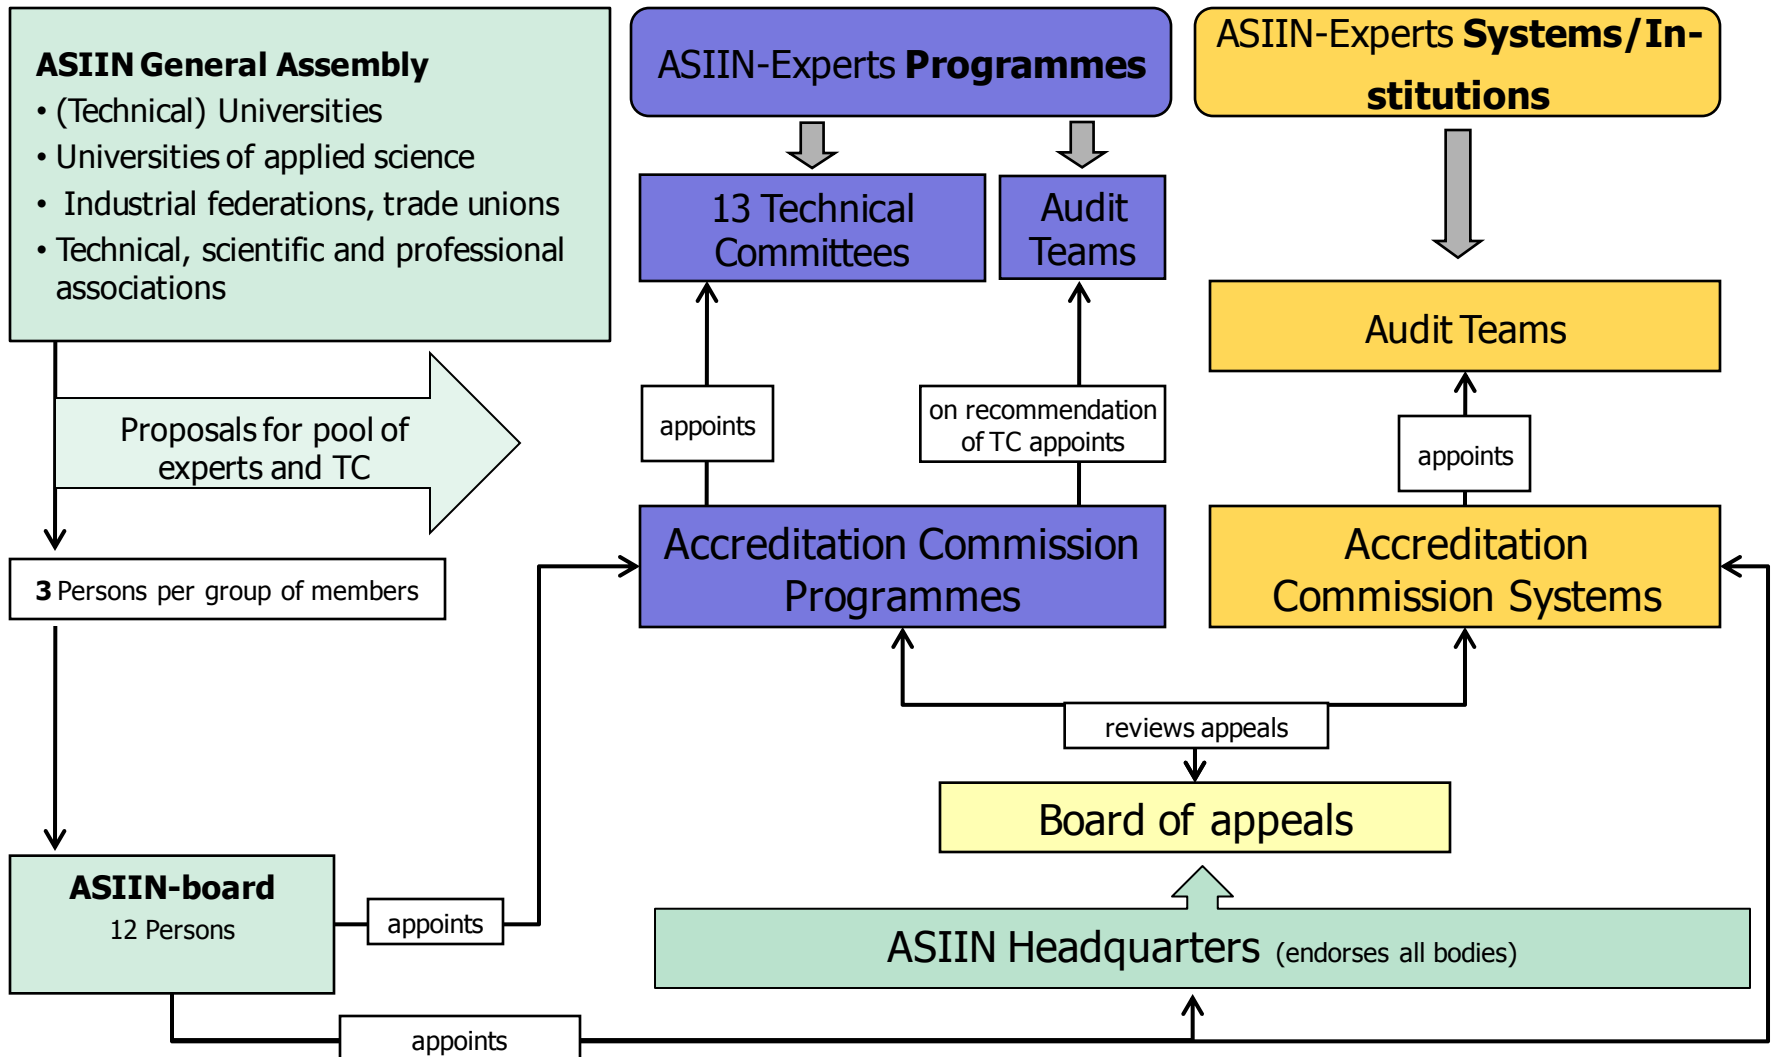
**ASIIN General Assembly**
• (Technical) Universities
• Universities of applied science
• Industrial federations, trade unions
• Technical, scientific and professional associations

ASIIN-Experts **Programmes**

ASIIN-Experts **Systems/Institutions**

13 Technical Committees

Audit Teams

Audit Teams

Proposals for pool of experts and TC

appoints

on recommendation of TC appoints

appoints

**3** Persons per group of members

Accreditation Commission Programmes

Accreditation Commission Systems

reviews appeals

Board of appeals

**ASIIN-board**
12 Persons

appoints

ASIIN Headquarters (endorses all bodies)

appoints